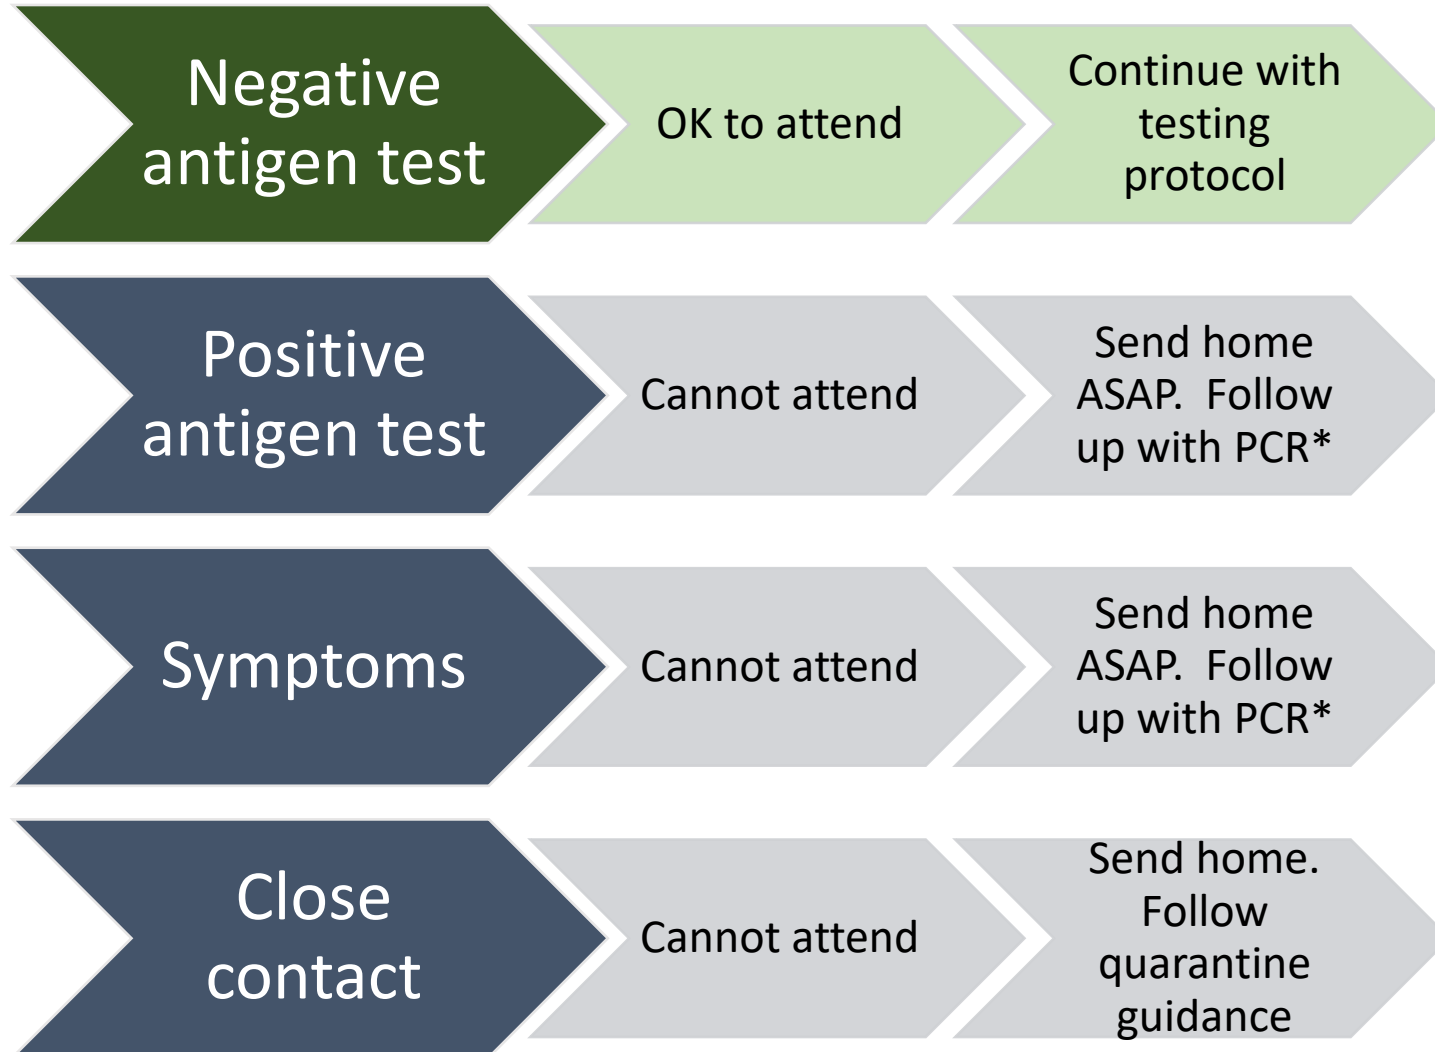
Negative antigen test

OK to attend

Continue with testing protocol

Positive antigen test

Cannot attend

Send home ASAP. Follow up with PCR*

Symptoms

Cannot attend

Send home ASAP. Follow up with PCR*

Close contact

Cannot attend

Send home. Follow quarantine guidance